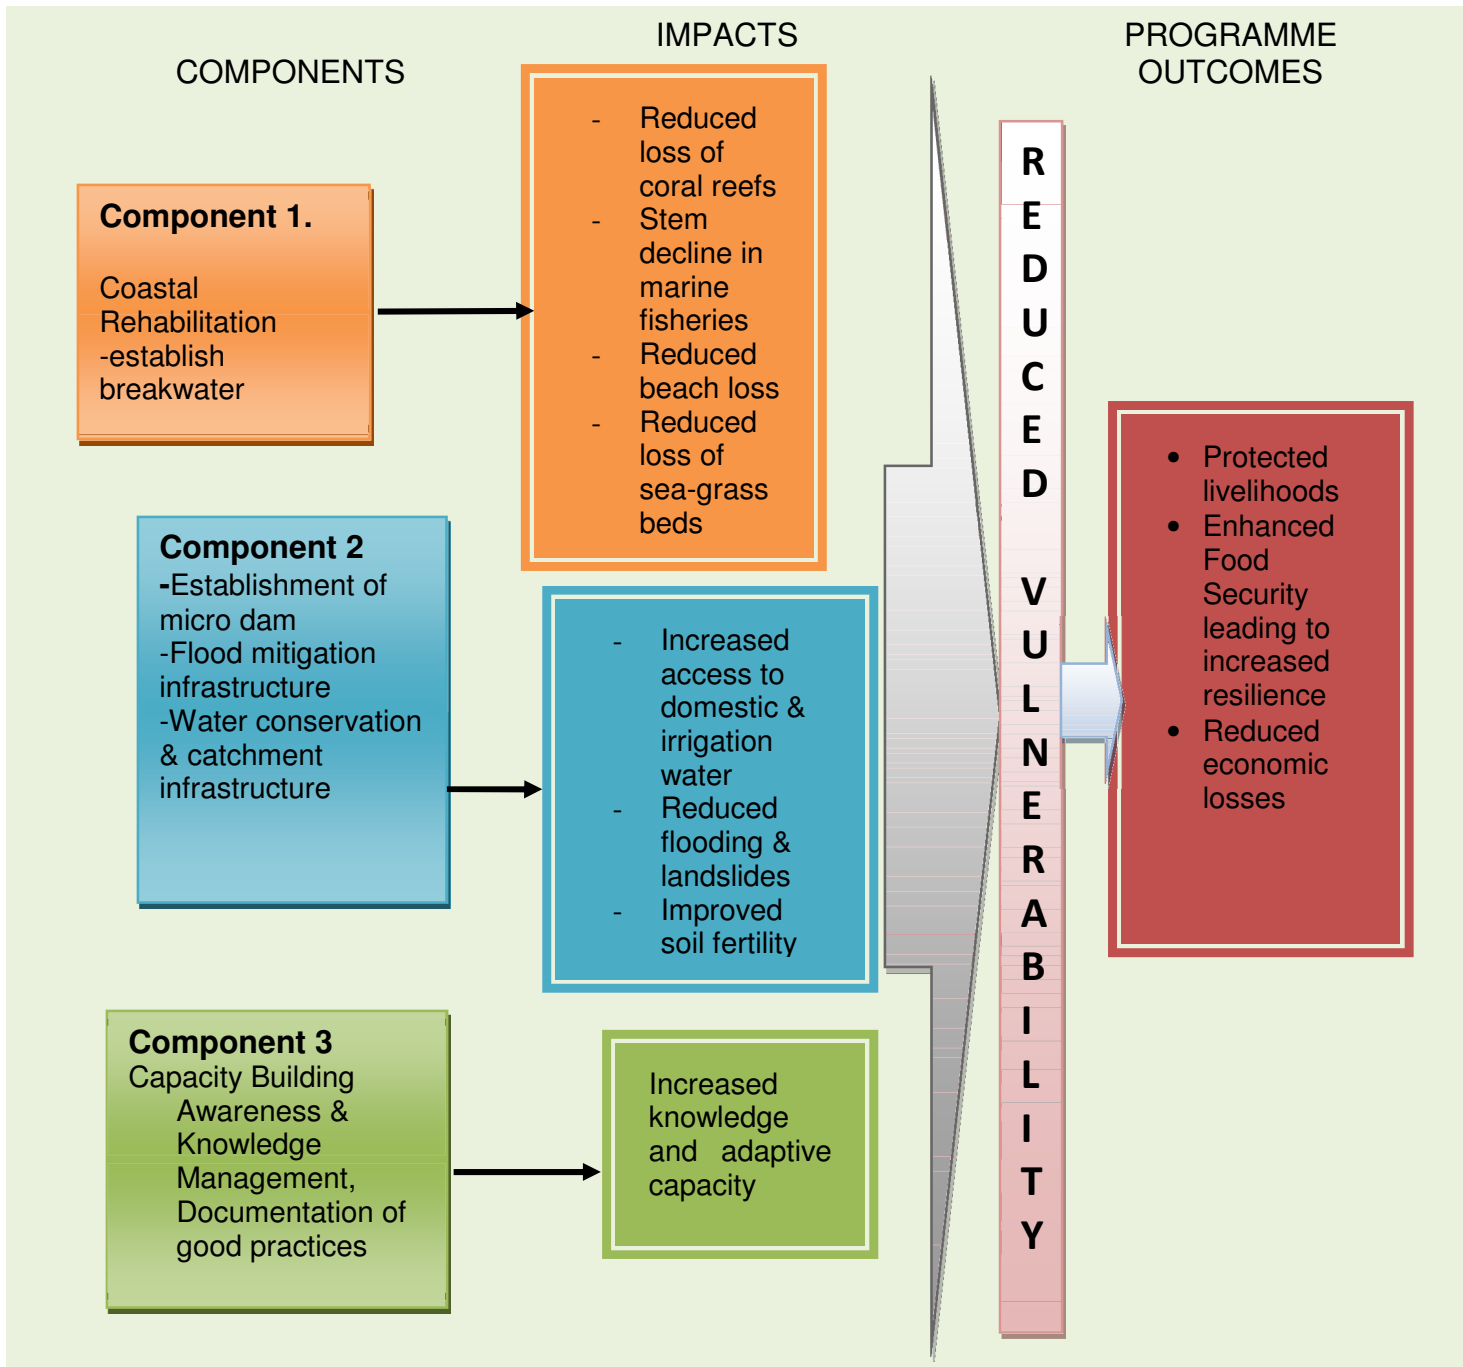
COMPONENTS

IMPACTS

PROGRAMME OUTCOMES

**Component 1.**

Coastal Rehabilitation -establish breakwater

- Reduced loss of coral reefs
- Stem decline in marine fisheries
- Reduced beach loss
- Reduced loss of sea-grass beds

**Component 2**
-Establishment of micro dam
-Flood mitigation infrastructure
-Water conservation & catchment infrastructure

- Increased access to domestic & irrigation water
- Reduced flooding & landslides
- Improved soil fertility

**Component 3**
Capacity Building
Awareness & Knowledge Management, Documentation of good practices

Increased knowledge and adaptive capacity

REDUCED VULNERABILITY

- Protected livelihoods
- Enhanced Food Security leading to increased resilience
- Reduced economic losses